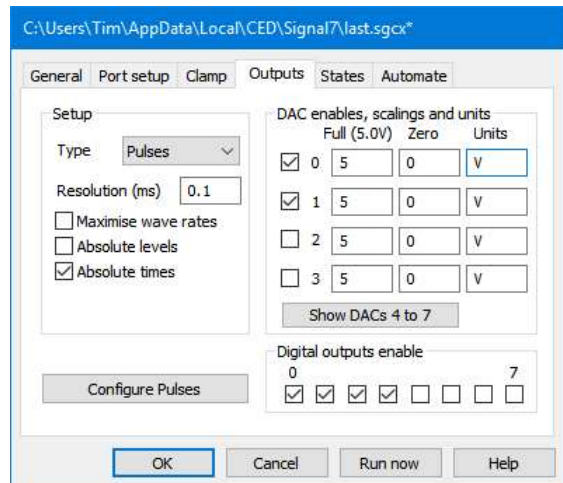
C:\Users\Tim\AppData\Local\CED\Signal7\last.sgcx*

General Port setup Clamp Outputs States Automate

Setup

Type Pulses

Resolution (ms) 0.1

Maximise wave rates

Absolute levels

Absolute times

DAC enables, scalings and units

| | Full (5.0V) | Zero | Units |
|---|---|---|---|
| 0 | 5 | 0 | V |
| 1 | 5 | 0 | V |
| 2 | 5 | 0 | V |
| 3 | 5 | 0 | V |

Show DACs 4 to 7

Digital outputs enable

0 7

Configure Pulses

OK Cancel Run now Help